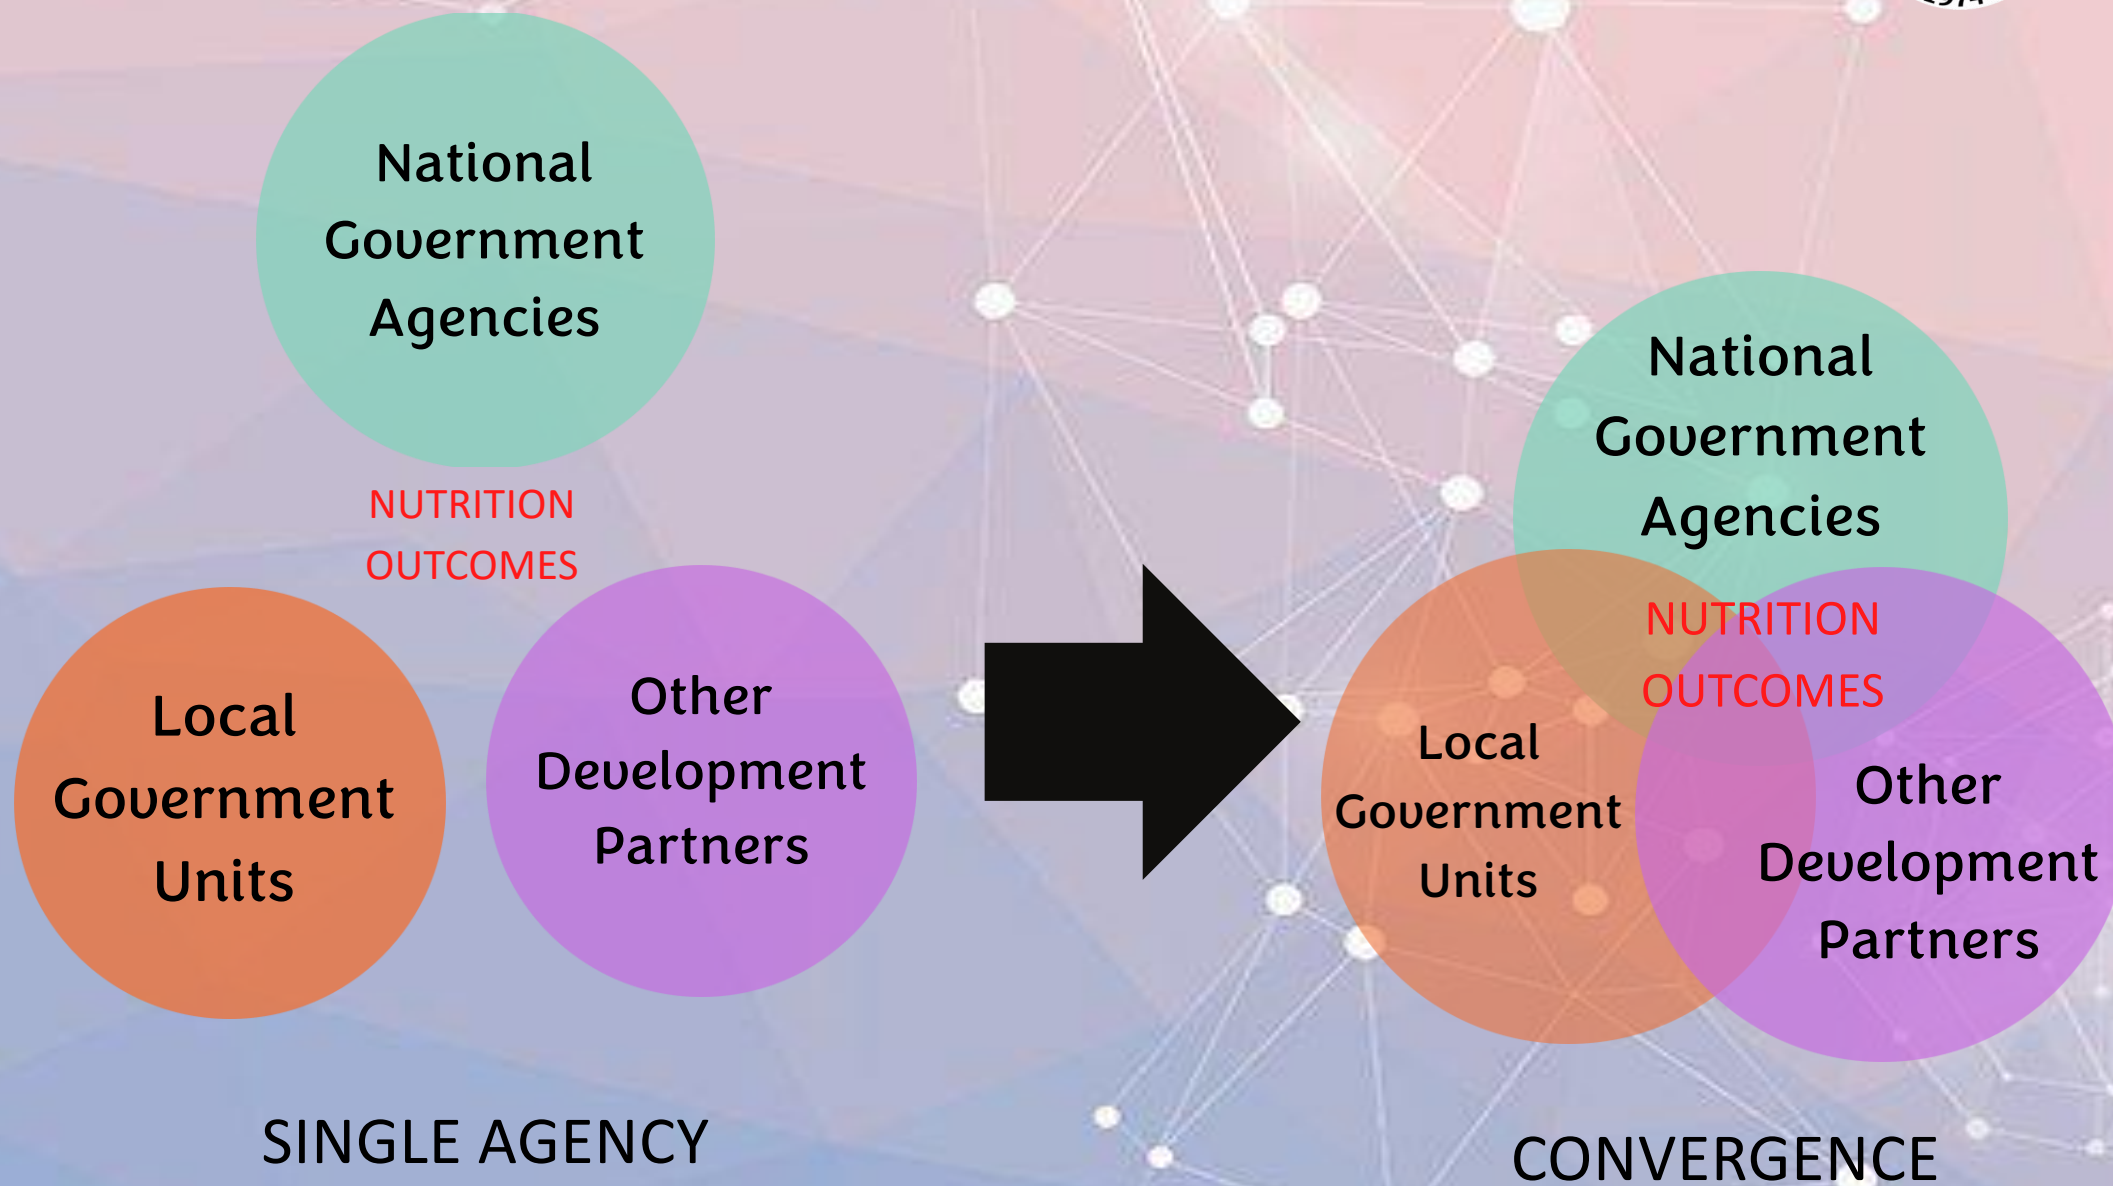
National Government Agencies

NUTRITION OUTCOMES

Local Government Units

Other Development Partners

SINGLE AGENCY

National Government Agencies

NUTRITION OUTCOMES

Local Government Units

Other Development Partners

CONVERGENCE